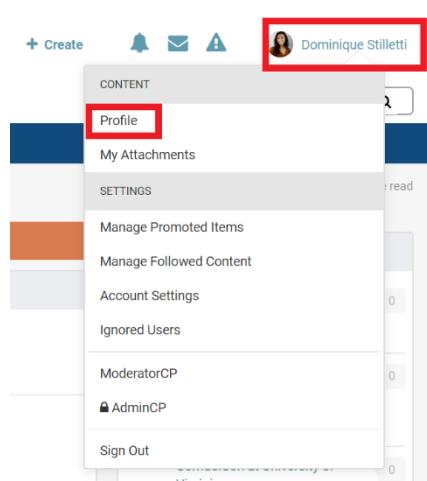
+ Create

Dominique Stilletti

CONTENT

Profile

My Attachments

SETTINGS

Manage Promoted Items

Manage Followed Content

Account Settings

Ignored Users

ModeratorCP

AdminCP

Sign Out

e read

0

0

0

0